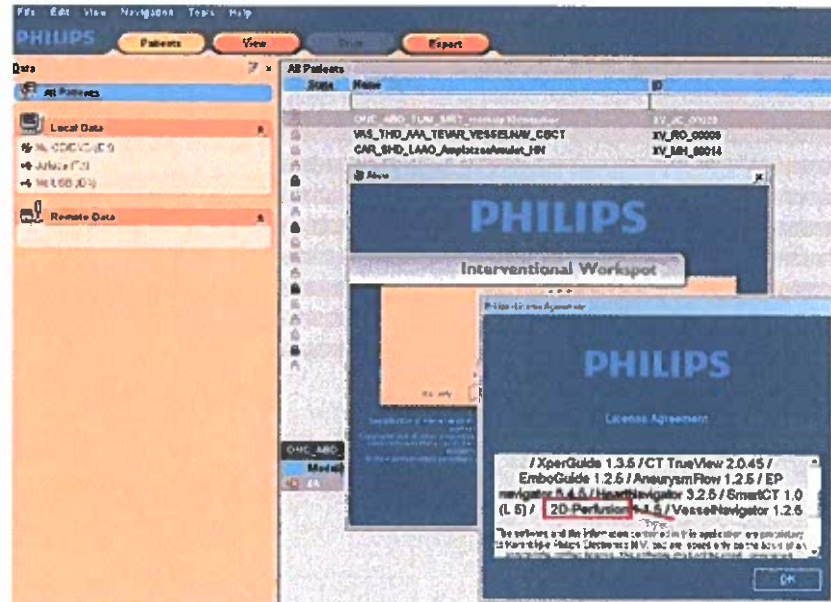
File Edit View Navigation Tools Help

PHILIPS

Patients View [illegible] Export

Data

All Patients

Local Data

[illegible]

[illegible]

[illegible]

Remote Data

All Patients

State Name ID

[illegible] XV_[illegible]

VAS_THD_AAA_TEVAR_VESSELNAV_CBCT XV_RO_00008

CAR_SHD_LAAO_AmplatzerAmulet_HN XV_MH_00014

About

PHILIPS

Interventional Workspot

Philips License Agreement

PHILIPS

License Agreement

/ XperGuide 1.3.5 / CT TrueView 2.0.45 / EmboGuide 1.2.5 / AneurysmFlow 1.2.5 / EP navigator 5.4.5 / HeartNavigator 3.2.5 / SmartCT 1.0 (L 5) / 2D-Perfusion 1.1.5 / VesselNavigator 1.2.6

The software and the information contained in this application are proprietary to Koninklijke Philips Electronics N.V. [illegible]

OK

CHC_ABD_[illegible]

Modal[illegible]

XA